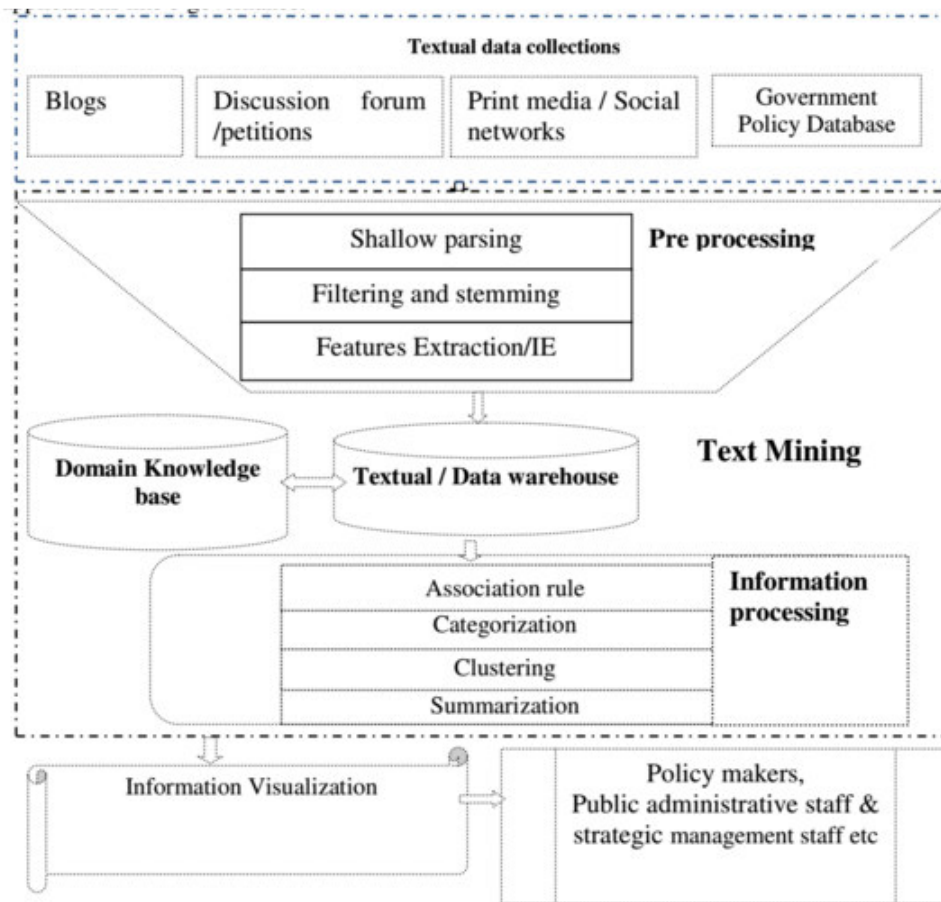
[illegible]

Textual data collections

Blogs

Discussion forum /petitions

Print media / Social networks

Government Policy Database

Shallow parsing

Filtering and stemming

Features Extraction/IE

Pre processing

Domain Knowledge base

Textual / Data warehouse

Text Mining

Association rule

Categorization

Clustering

Summarization

Information processing

Information Visualization

Policy makers, Public administrative staff & strategic management staff etc